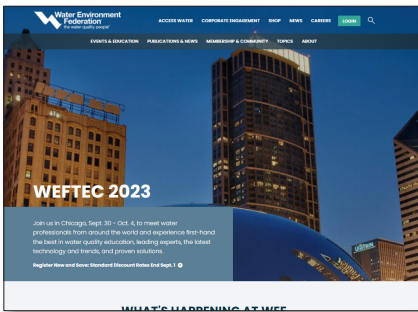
Water Environment Federation
the water quality people®

ACCESS WATER CORPORATE ENGAGEMENT SHOP NEWS CAREERS LOGIN

EVENTS & EDUCATION PUBLICATIONS & NEWS MEMBERSHIP & COMMUNITY TOPICS ABOUT

WEFTEC 2023

Join us in Chicago, Sept. 30 – Oct. 4, to meet water professionals from around the world and experience first-hand the best in water quality education, leading experts, the latest technology and trends, and proven solutions.

Register Now and Save: Standard Discount Rates End Sept. 1

WHAT'S HAPPENING AT WEF